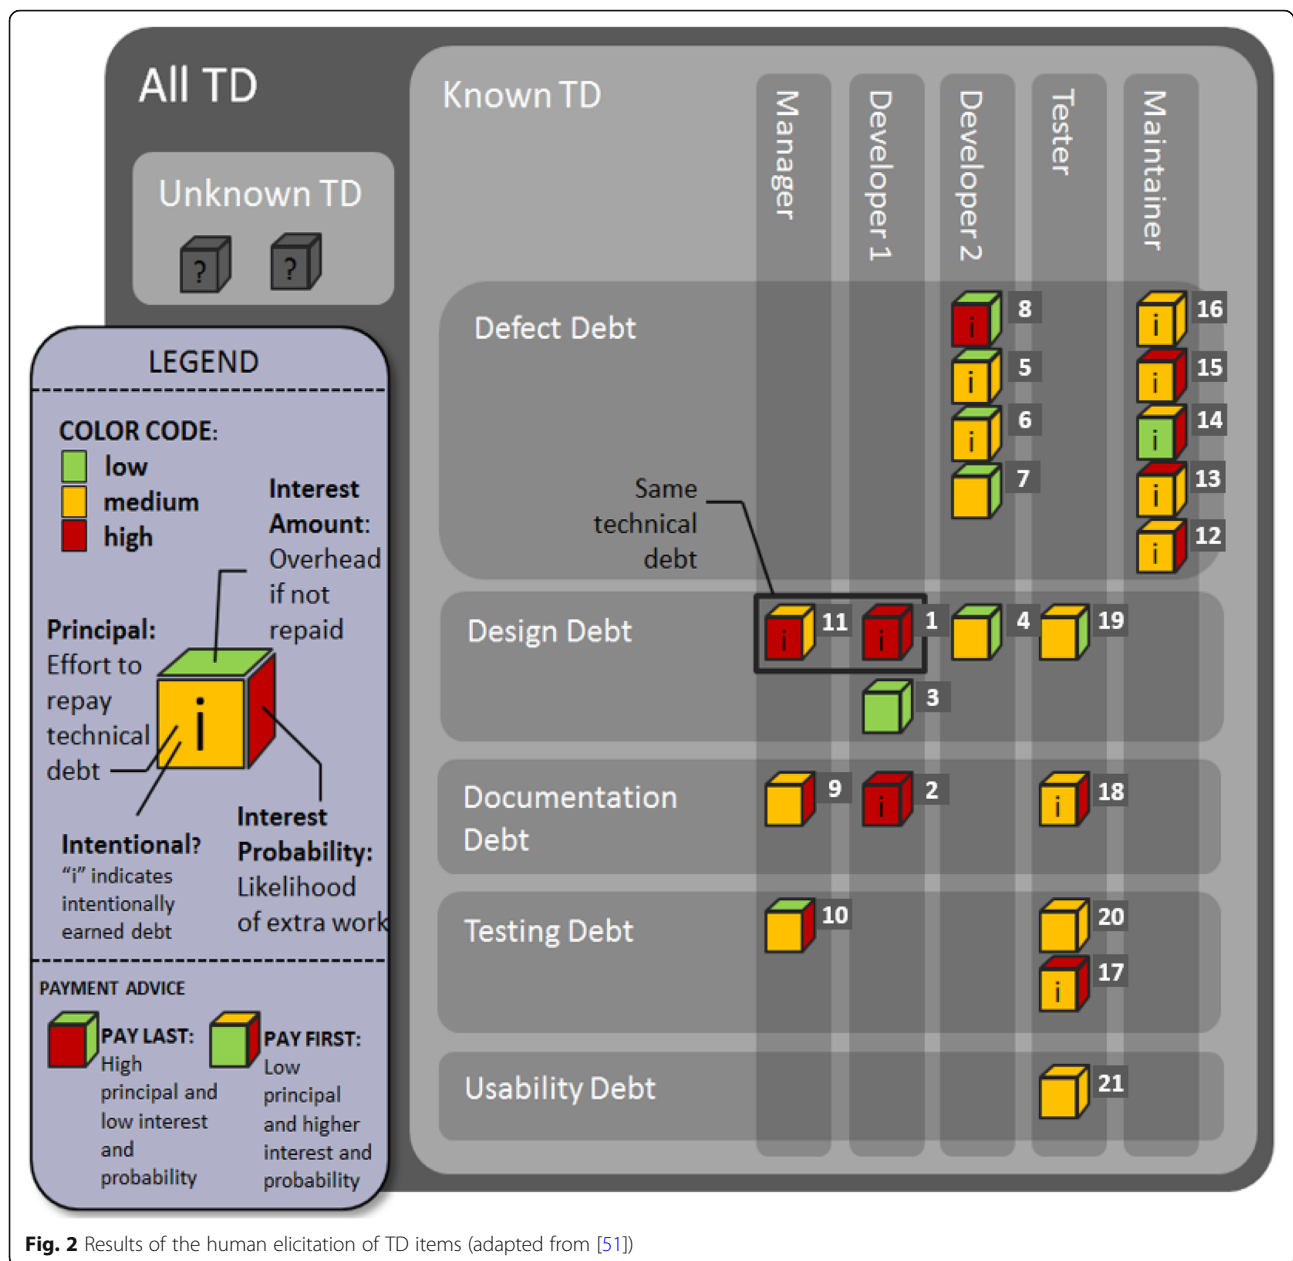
All TD

Unknown TD

?
?

Known TD

Manager
Developer 1
Developer 2
Tester
Maintainer

Defect Debt

i 8
i 5
i 6
7

i 16
i 15
i 14
i 13
i 12

Same technical debt

Design Debt

i 11
i 1
4
19
3

Documentation Debt

9
i 2
i 18

Testing Debt

10
20
i 17

Usability Debt

21

LEGEND

COLOR CODE:
low
medium
high

Interest Amount: Overhead if not repaid

Principal: Effort to repay technical debt

i

Intentional? "i" indicates intentionally earned debt

Interest Probability: Likelihood of extra work

PAYMENT ADVICE

PAY LAST: High principal and low interest and probability

PAY FIRST: Low principal and higher interest and probability

Fig. 2 Results of the human elicitation of TD items (adapted from [51])